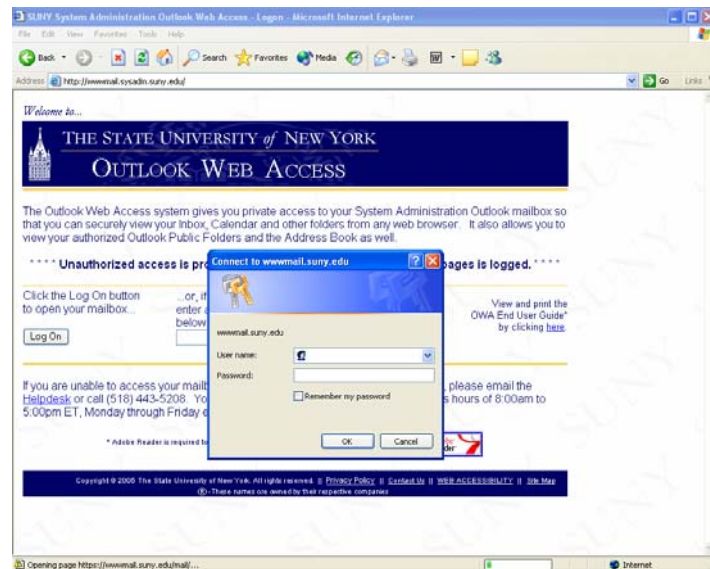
SUNY System Administration Outlook Web Access - Logon - Microsoft Internet Explorer

File Edit View Favorites Tools Help

Back Search Favorites Media

Address http://wwwmail.sysadm.suny.edu/ Go Links

Welcome to...

THE STATE UNIVERSITY of NEW YORK
OUTLOOK WEB ACCESS

The Outlook Web Access system gives you private access to your System Administration Outlook mailbox so that you can securely view your Inbox, Calendar and other folders from any web browser. It also allows you to view your authorized Outlook Public Folders and the Address Book as well.

**** Unauthorized access is pro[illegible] pages is logged. ****

Click the Log On button to open your mailbox...

...or, if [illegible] enter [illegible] below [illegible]

View and print the OWA End User Guide* by clicking here.

Log On

If you are unable to access your mail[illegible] please email the Helpdesk or call (518) 443-5208. Yo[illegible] s hours of 8:00am to 5:00pm ET, Monday through Friday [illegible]

* Adobe Reader is required fo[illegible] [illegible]der

Copyright © 2006 The State University of New York. All rights reserved. || Privacy Policy || Contact Us || WEB ACCESSIBILITY || Site Map
®-These names are owned by their respective companies

Connect to wwwmail.suny.edu

wwwmail.suny.edu

User name:

Password:

Remember my password

OK Cancel

Opening page https://wwwmail.suny.edu/mail/...

Internet